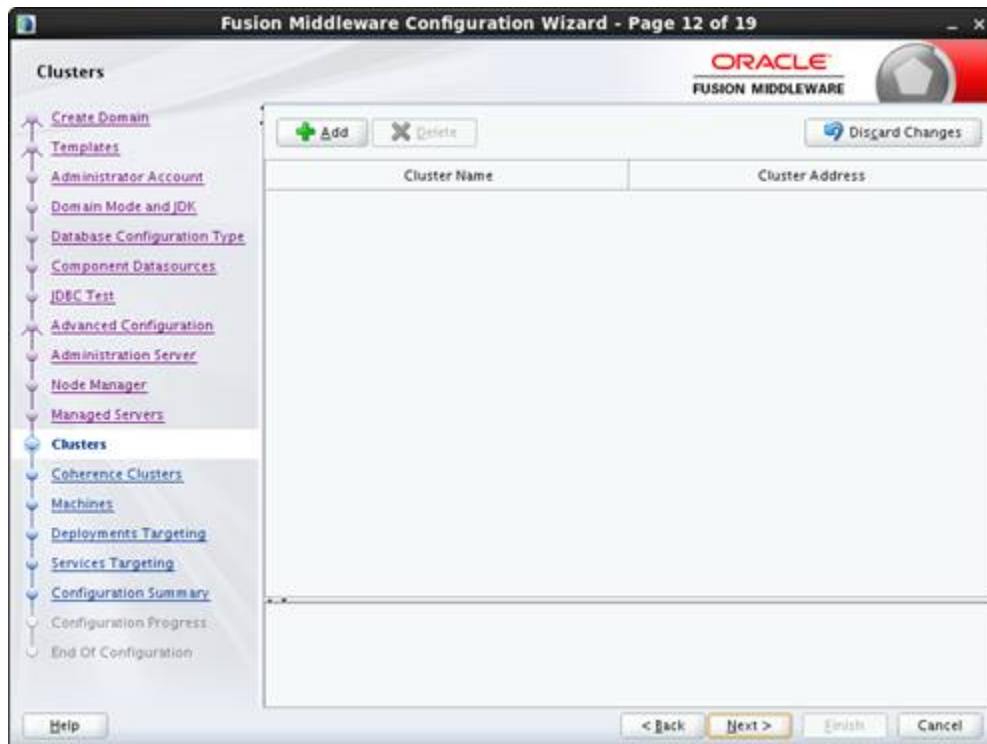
Fusion Middleware Configuration Wizard - Page 12 of 19

Clusters

ORACLE
FUSION MIDDLEWARE

Create Domain
Templates
Administrator Account
Domain Mode and JDK
Database Configuration Type
Component Datasources
JDBC Test
Advanced Configuration
Administration Server
Node Manager
Managed Servers
Clusters
Coherence Clusters
Machines
Deployments Targeting
Services Targeting
Configuration Summary
Configuration Progress
End Of Configuration

Add
Delete
Discard Changes

| Cluster Name | Cluster Address |
|---|---|

Help
< Back
Next >
Finish
Cancel